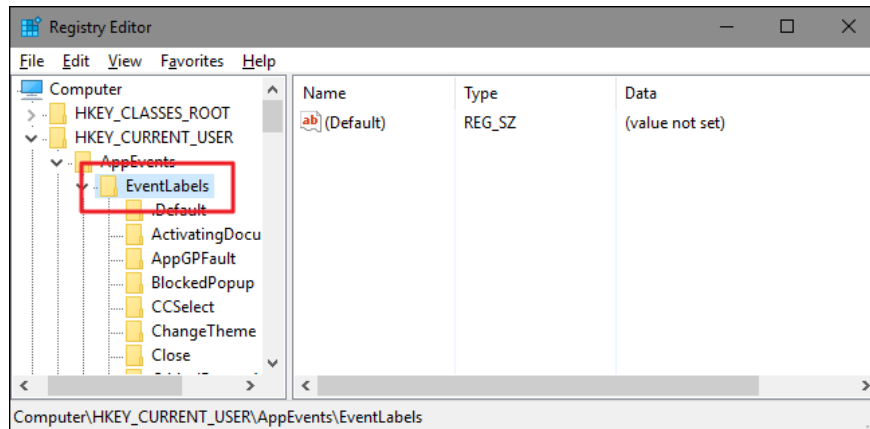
Registry Editor

File Edit View Favorites Help

Computer
HKEY_CLASSES_ROOT
HKEY_CURRENT_USER
AppEvents
EventLabels
.Default
ActivatingDocu
AppGPFault
BlockedPopup
CCSelect
ChangeTheme
Close

| Name | Type | Data |
|---|---|---|
| (Default) | REG_SZ | (value not set) |

Computer\HKEY_CURRENT_USER\AppEvents\EventLabels